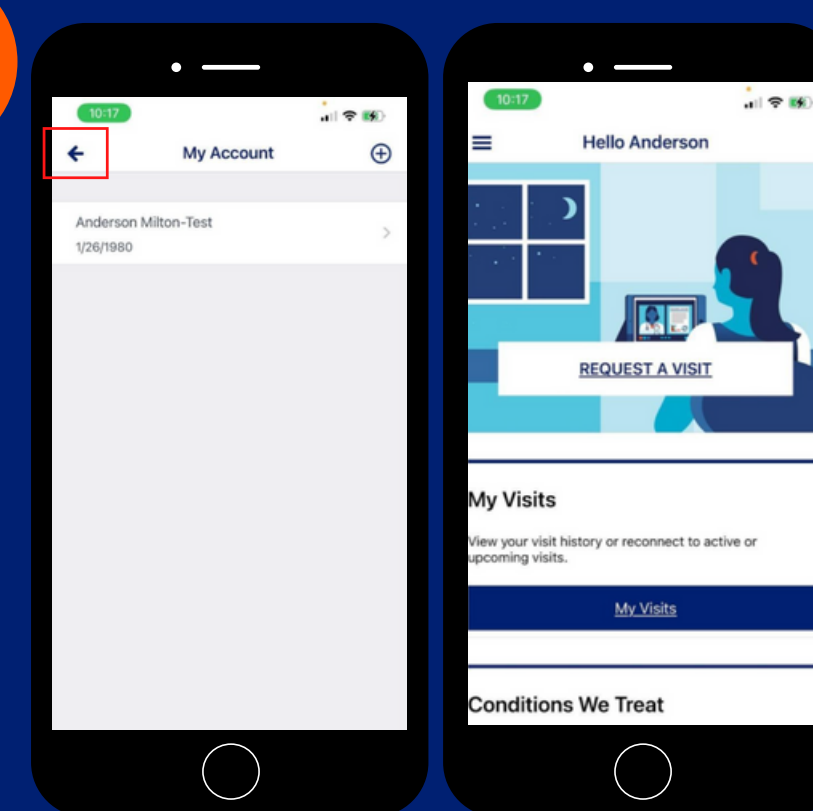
10:17

My Account

Anderson Milton-Test
1/26/1980

10:17

Hello Anderson

REQUEST A VISIT

My Visits

View your visit history or reconnect to active or upcoming visits.

My Visits

Conditions We Treat